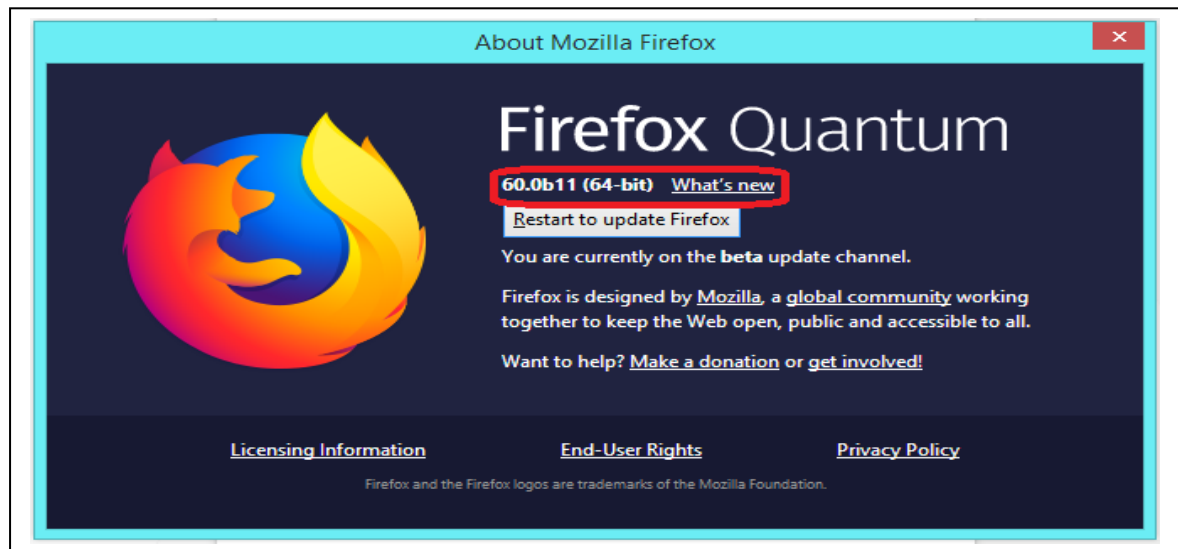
About Mozilla Firefox

×

Firefox Quantum

60.0b11 (64-bit) What's new

Restart to update Firefox

You are currently on the beta update channel.

Firefox is designed by Mozilla, a global community working together to keep the Web open, public and accessible to all.

Want to help? Make a donation or get involved!

Licensing Information End-User Rights Privacy Policy

Firefox and the Firefox logos are trademarks of the Mozilla Foundation.